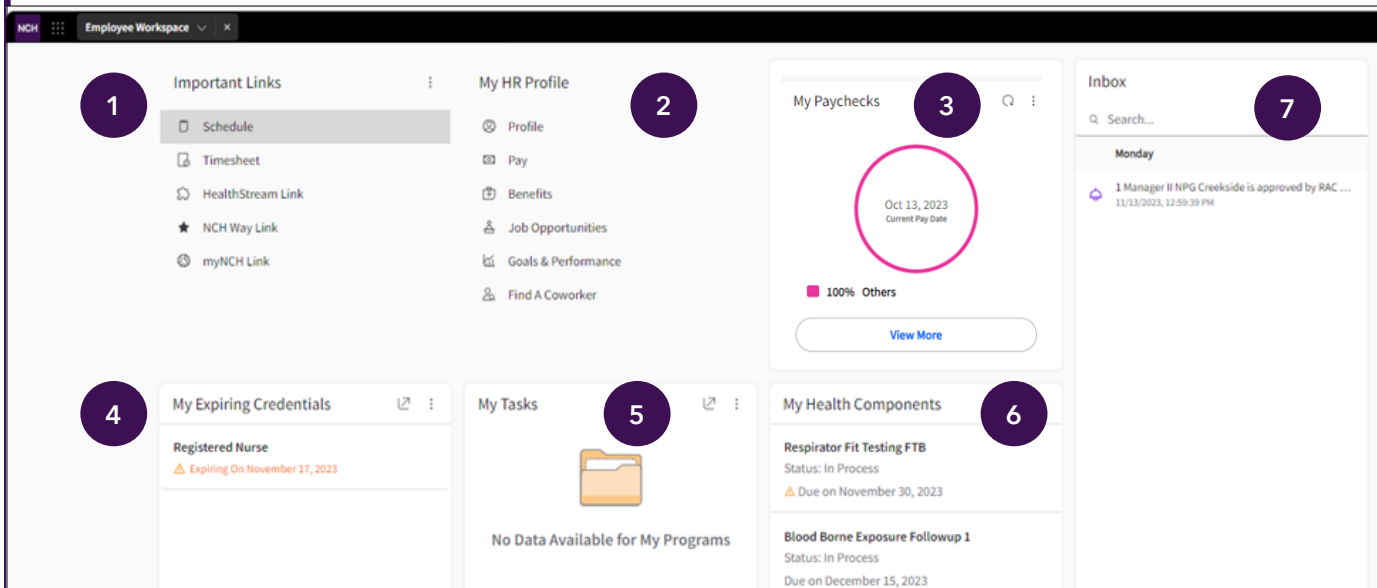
NCH Employee Workspace ×

1

Important Links

Schedule
Timesheet
HealthStream Link
NCH Way Link
myNCH Link

My HR Profile

2

Profile
Pay
Benefits
Job Opportunities
Goals & Performance
Find A Coworker

My Paychecks

3

Oct 13, 2023
Current Pay Date

100% Others

View More

Inbox

7

Search...

Monday

1 Manager II NPG Creekside is approved by RAC ...
11/13/2023, 12:59:39 PM

4

My Expiring Credentials

Registered Nurse
Expiring On November 17, 2023

My Tasks

5

No Data Available for My Programs

My Health Components

6

Respirator Fit Testing FTB
Status: In Process
Due on November 30, 2023

Blood Borne Exposure Followup 1
Status: In Process
Due on December 15, 2023